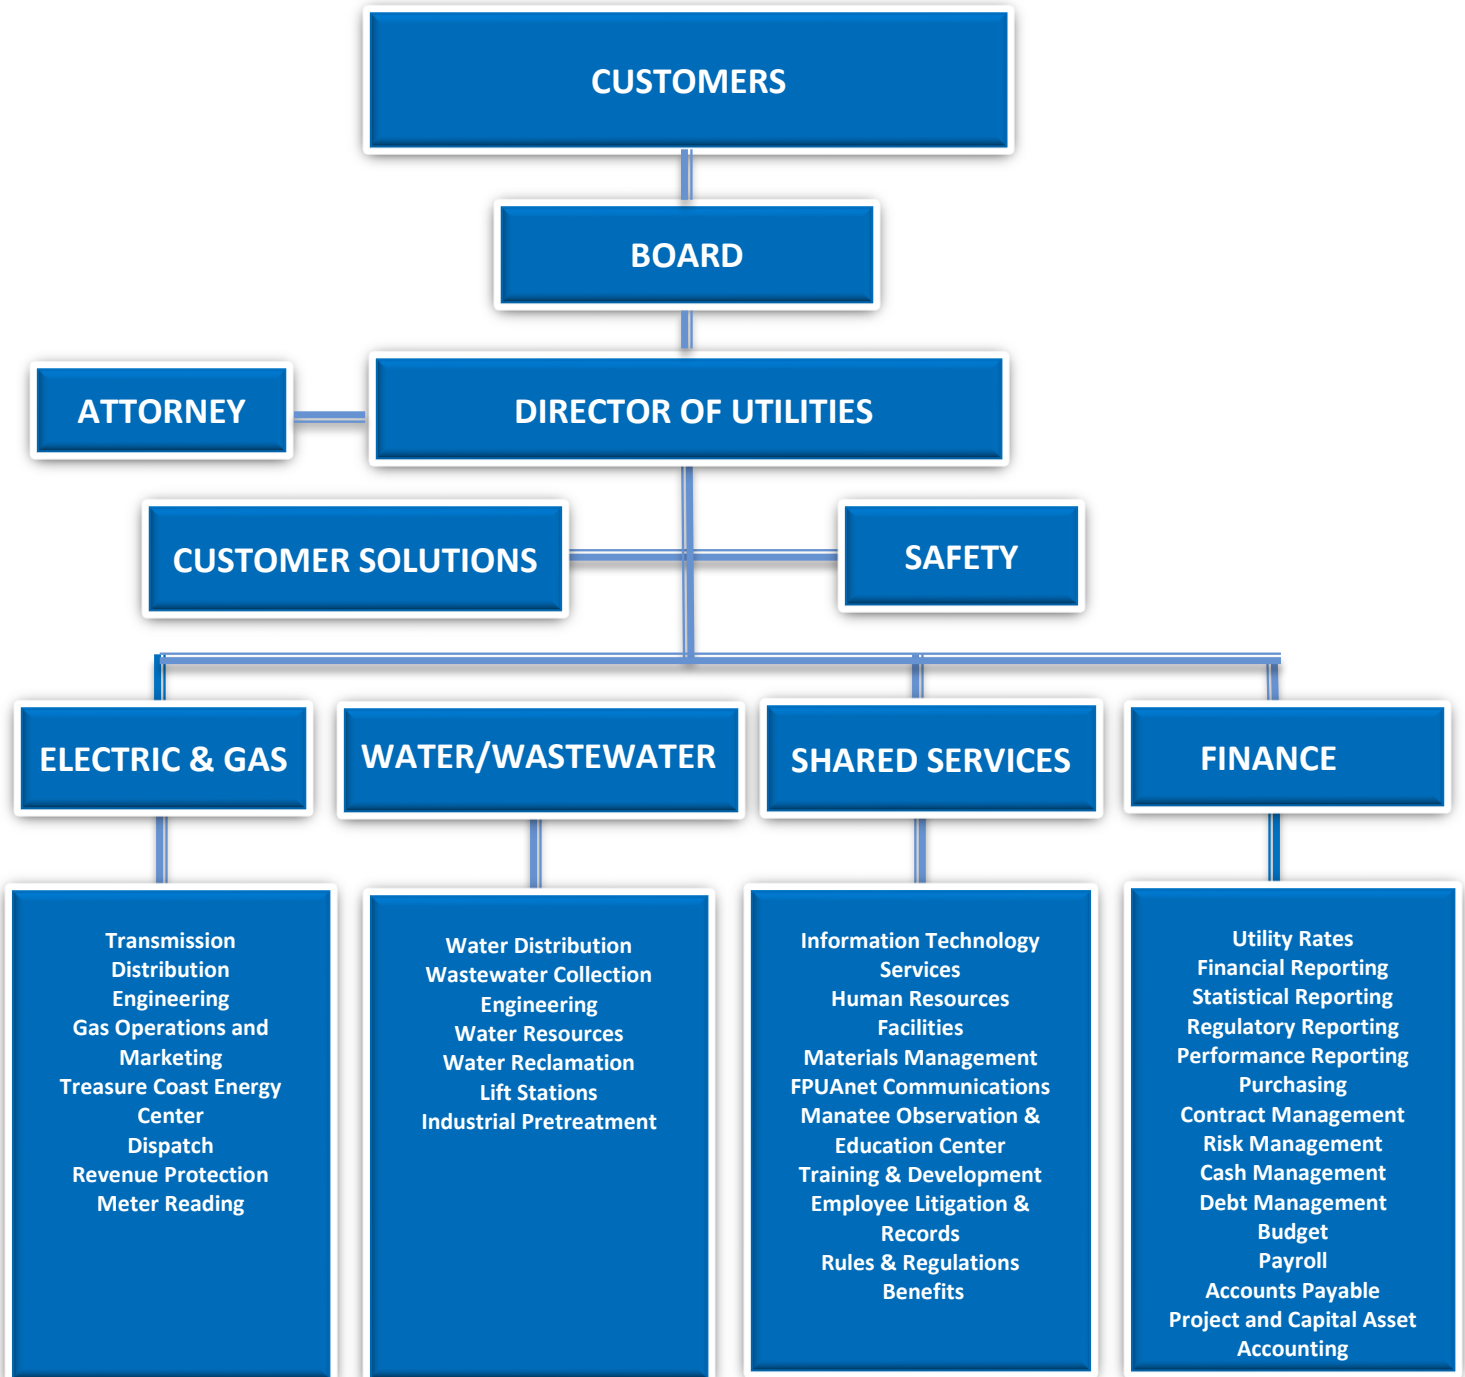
CUSTOMERS

BOARD

ATTORNEY

DIRECTOR OF UTILITIES

CUSTOMER SOLUTIONS

SAFETY

ELECTRIC & GAS

WATER/WASTEWATER

SHARED SERVICES

FINANCE

Transmission
Distribution
Engineering
Gas Operations and Marketing
Treasure Coast Energy Center
Dispatch
Revenue Protection
Meter Reading

Water Distribution
Wastewater Collection
Engineering
Water Resources
Water Reclamation
Lift Stations
Industrial Pretreatment

Information Technology Services
Human Resources
Facilities
Materials Management
FPUAnet Communications
Manatee Observation & Education Center
Training & Development
Employee Litigation & Records
Rules & Regulations
Benefits

Utility Rates
Financial Reporting
Statistical Reporting
Regulatory Reporting
Performance Reporting
Purchasing
Contract Management
Risk Management
Cash Management
Debt Management
Budget
Payroll
Accounts Payable
Project and Capital Asset Accounting